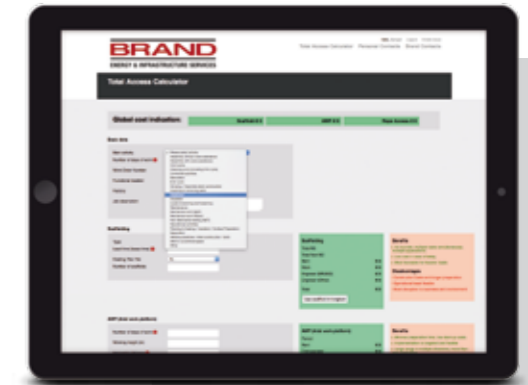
BRAND

ENERGY & INFRASTRUCTURE SERVICES

Total Access Calculator    Personal Contacts    Brand Contacts

Total Access Calculator

Global cost indication:

Scaffold

MEWP

Rope Access

Scaffolding

Benefits

Disadvantages

MEWP (Aerial work platform)

Benefits

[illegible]